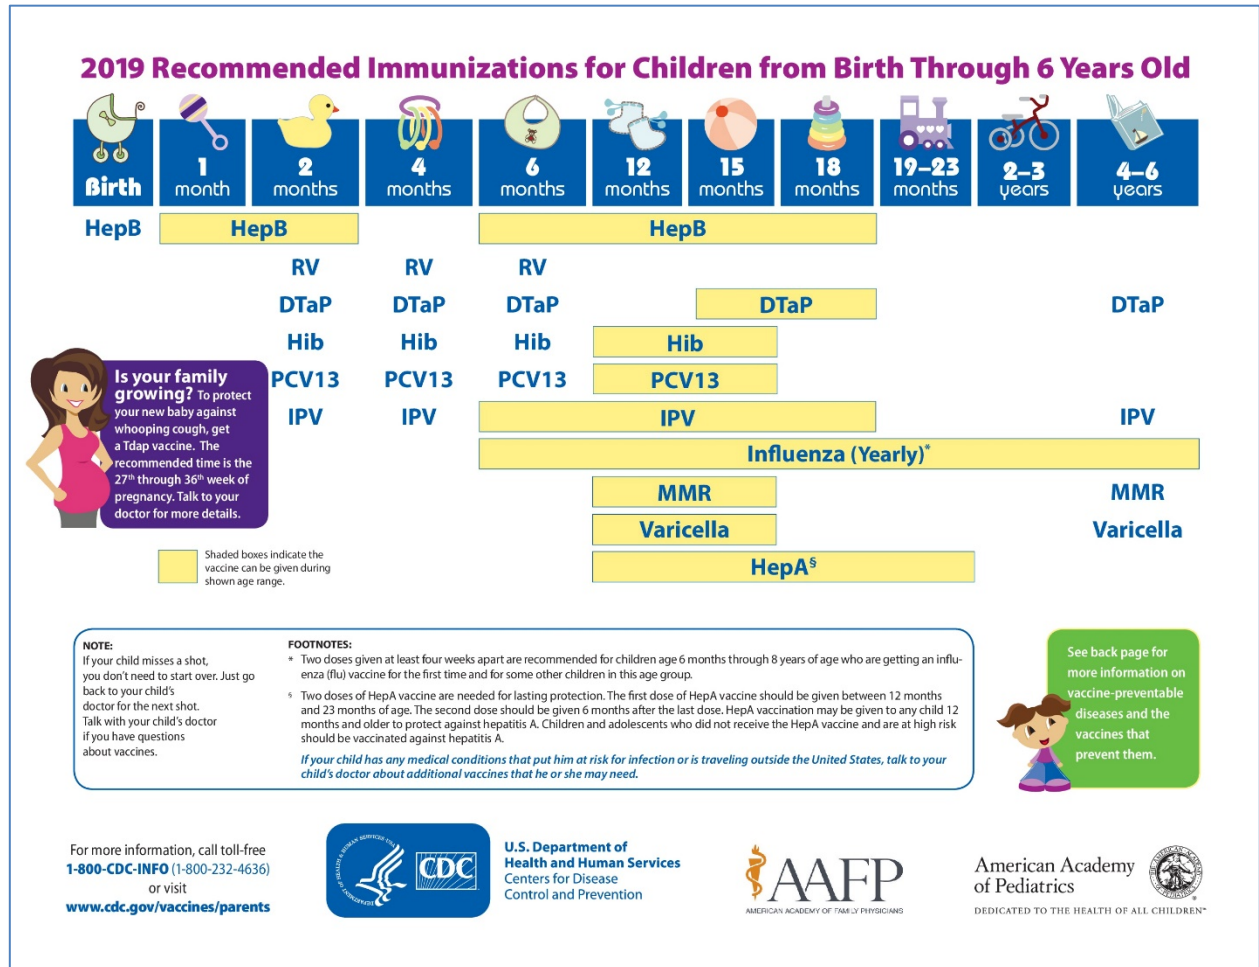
2019 Recommended Immunizations for Children from Birth Through 6 Years Old

Birth | 1 month | 2 months | 4 months | 6 months | 12 months | 15 months | 18 months | 19–23 months | 2–3 years | 4–6 years

HepB
HepB
HepB

RV RV RV

DTaP DTaP DTaP
DTaP
DTaP

Hib Hib Hib
Hib

PCV13 PCV13 PCV13
PCV13

IPV IPV
IPV
IPV

Influenza (Yearly)*

MMR
MMR

Varicella
Varicella

HepA§

Is your family growing? To protect your new baby against whooping cough, get a Tdap vaccine. The recommended time is the 27th through 36th week of pregnancy. Talk to your doctor for more details.

Shaded boxes indicate the vaccine can be given during shown age range.

NOTE:
If your child misses a shot, you don't need to start over. Just go back to your child's doctor for the next shot. Talk with your child's doctor if you have questions about vaccines.

FOOTNOTES:
* Two doses given at least four weeks apart are recommended for children age 6 months through 8 years of age who are getting an influenza (flu) vaccine for the first time and for some other children in this age group.

§ Two doses of HepA vaccine are needed for lasting protection. The first dose of HepA vaccine should be given between 12 months and 23 months of age. The second dose should be given 6 months after the last dose. HepA vaccination may be given to any child 12 months and older to protect against hepatitis A. Children and adolescents who did not receive the HepA vaccine and are at high risk should be vaccinated against hepatitis A.

If your child has any medical conditions that put him at risk for infection or is traveling outside the United States, talk to your child's doctor about additional vaccines that he or she may need.

See back page for more information on vaccine-preventable diseases and the vaccines that prevent them.

For more information, call toll-free
1-800-CDC-INFO (1-800-232-4636)
or visit
www.cdc.gov/vaccines/parents

CDC

U.S. Department of Health and Human Services
Centers for Disease Control and Prevention

AAFP
AMERICAN ACADEMY OF FAMILY PHYSICIANS

American Academy of Pediatrics
DEDICATED TO THE HEALTH OF ALL CHILDREN™